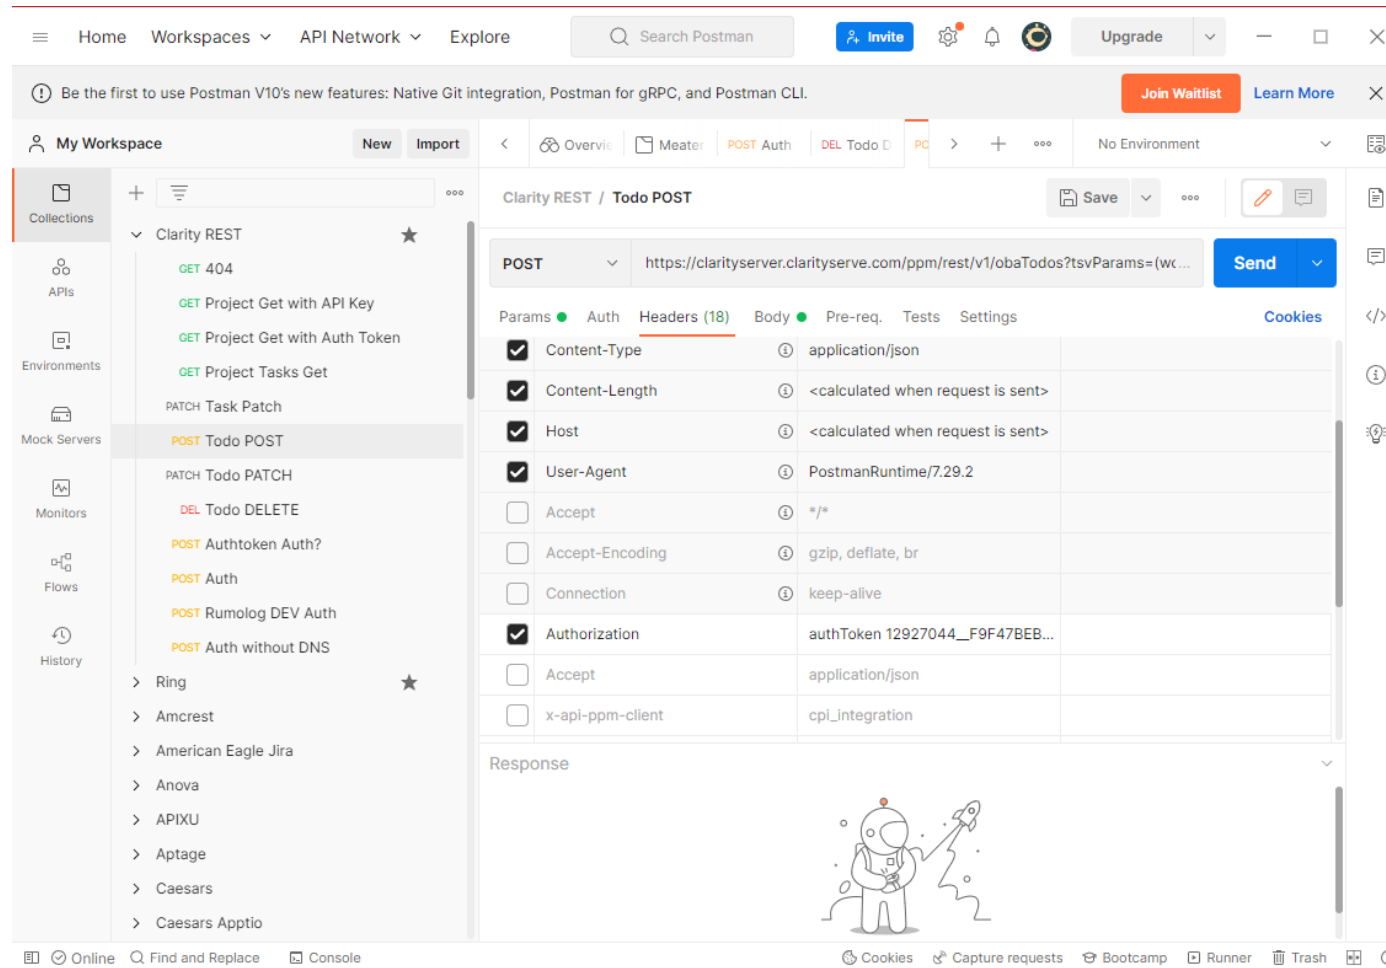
Home Workspaces API Network Explore Search Postman Invite Upgrade

Be the first to use Postman V10's new features: Native Git integration, Postman for gRPC, and Postman CLI. Join Waitlist Learn More

My Workspace New Import

Collections
APIs
Environments
Mock Servers
Monitors
Flows
History

Clarity REST
GET 404
GET Project Get with API Key
GET Project Get with Auth Token
GET Project Tasks Get
PATCH Task Patch
POST Todo POST
PATCH Todo PATCH
DEL Todo DELETE
POST Authtoken Auth?
POST Auth
POST Rumolog DEV Auth
POST Auth without DNS
Ring
Amcrest
American Eagle Jira
Anova
APIXU
Aptage
Caesars
Caesars Apptio

Overvie Meater POST Auth DEL Todo D PC No Environment

Clarity REST / Todo POST Save

POST https://clarityserver.clarityserve.com/ppm/rest/v1/obaTodos?tsvParams=(wc... Send

Params Auth Headers (18) Body Pre-req. Tests Settings Cookies

| | Key | Value |
|---|---|---|
| ☑ | Content-Type | application/json |
| ☑ | Content-Length | <calculated when request is sent> |
| ☑ | Host | <calculated when request is sent> |
| ☑ | User-Agent | PostmanRuntime/7.29.2 |
| ☐ | Accept | \*/\* |
| ☐ | Accept-Encoding | gzip, deflate, br |
| ☐ | Connection | keep-alive |
| ☑ | Authorization | authToken 12927044__F9F47BEB... |
| ☐ | Accept | application/json |
| ☐ | x-api-ppm-client | cpi_integration |

Response

Online Find and Replace Console Cookies Capture requests Bootcamp Runner Trash